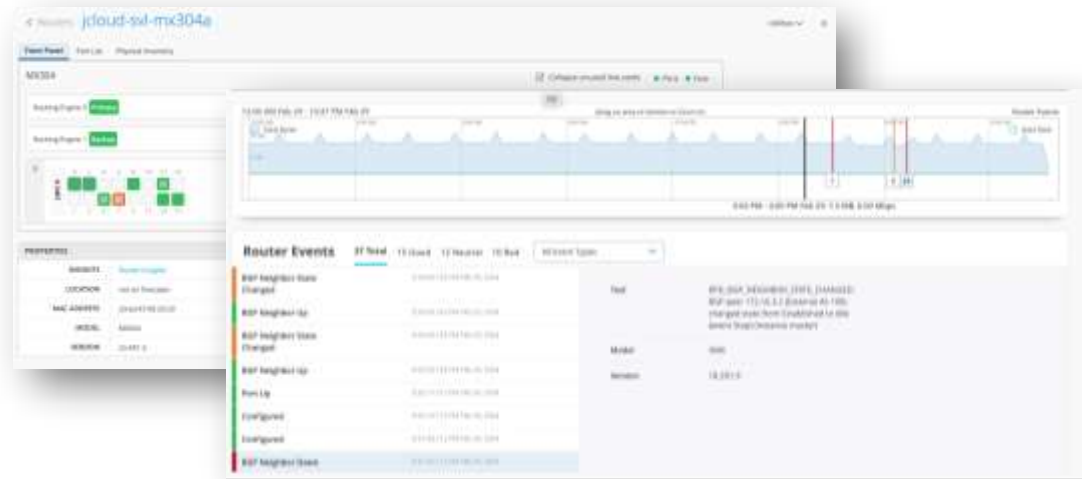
< Routers jcloud-svl-mx304a

Front Panel Port List Physical Inventory

MX304

Collapse unused line cards

Routing Engine 0 Primary

Routing Engine 1 Backup

PROPERTIES

LOCATION

MAC ADDRESS

MODEL

VERSION

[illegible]

Router Events 37 Total 15 Good 12 Neutral 10 Bad All Event Types

BGP Neighbor State Changed

BGP Neighbor Up

BGP Neighbor State Changed

BGP Neighbor Up

Port Up

Configured

Configured

BGP Neighbor Down

Text

Model

Version